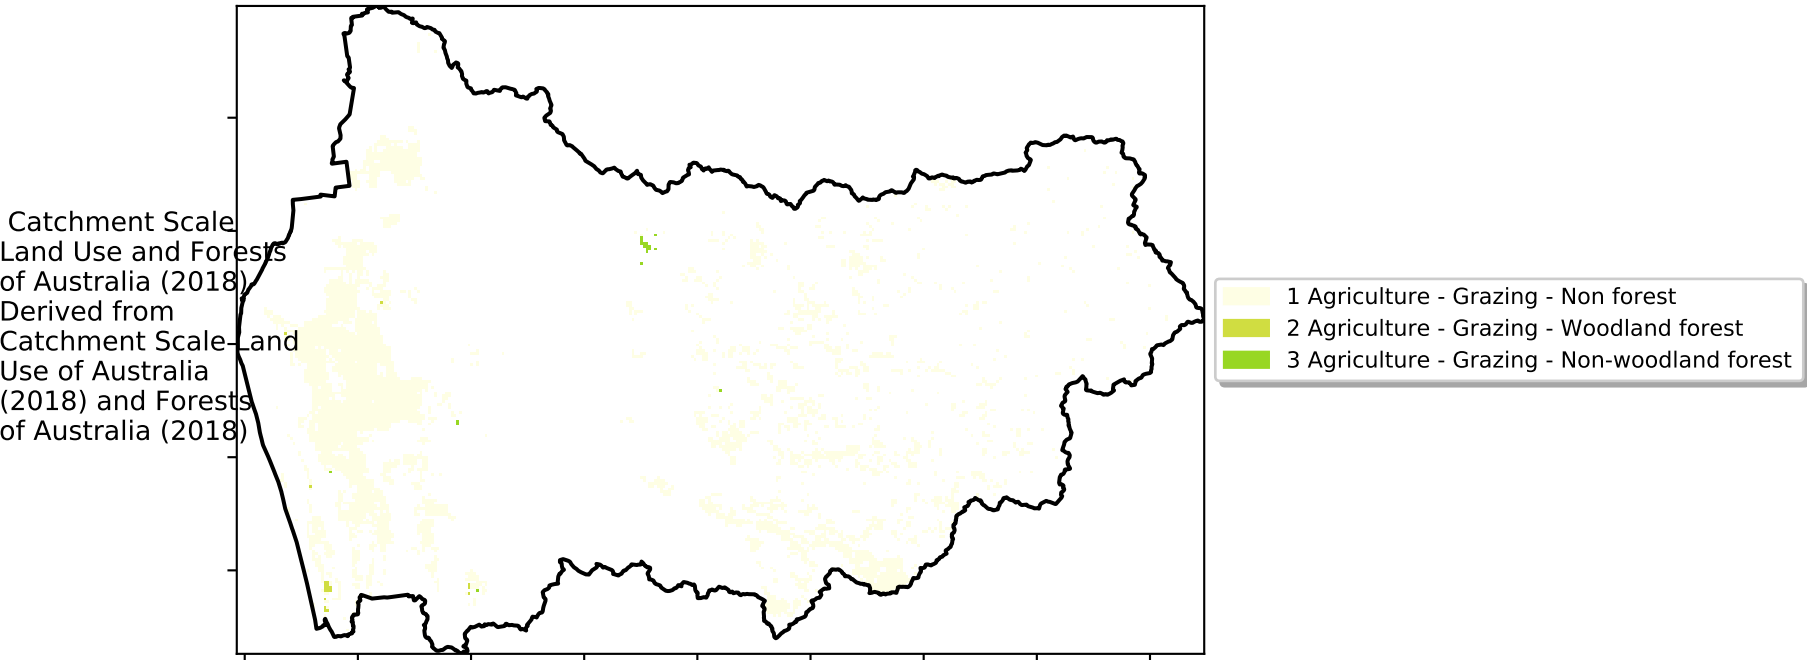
Catchment Scale Land Use and Forests of Australia (2018) Derived from Catchment Scale Land Use of Australia (2018) and Forests of Australia (2018)

1 Agriculture - Grazing - Non forest
2 Agriculture - Grazing - Woodland forest
3 Agriculture - Grazing - Non-woodland forest